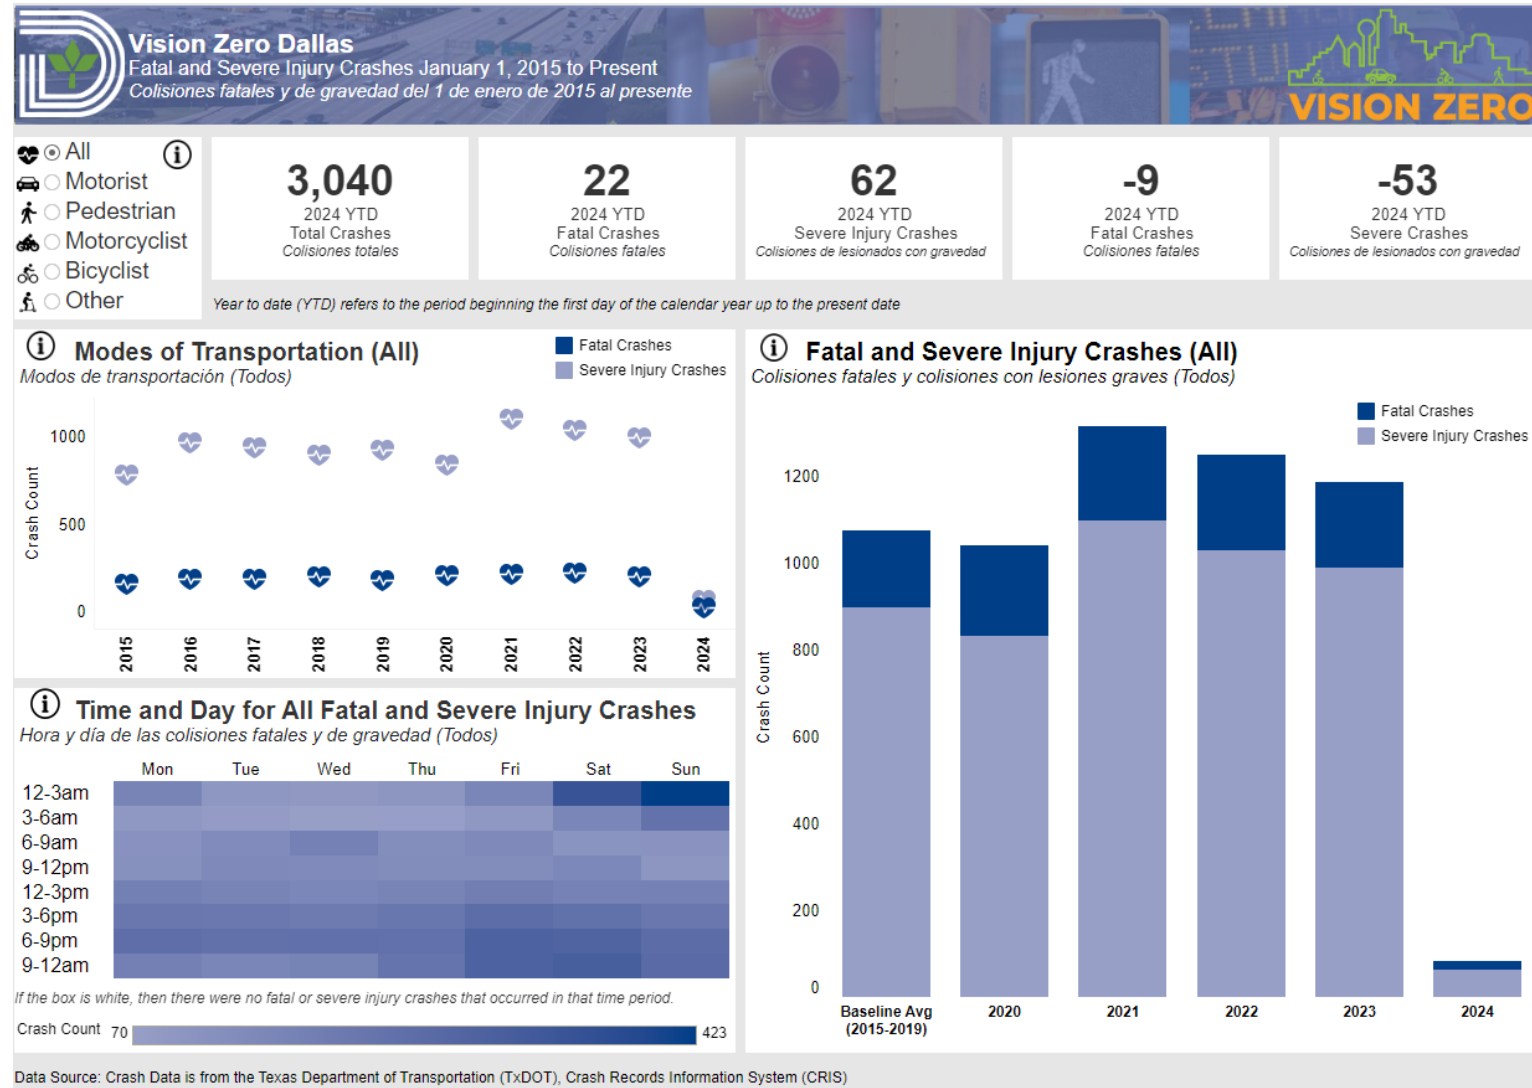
Vision Zero Dallas
Fatal and Severe Injury Crashes January 1, 2015 to Present
Colisiones fatales y de gravedad del 1 de enero de 2015 al presente

VISION ZERO

All
Motorist
Pedestrian
Motorcyclist
Bicyclist
Other

3,040
2024 YTD
Total Crashes
Colisiones totales

22
2024 YTD
Fatal Crashes
Colisiones fatales

62
2024 YTD
Severe Injury Crashes
Colisiones de lesionados con gravedad

-9
2024 YTD
Fatal Crashes
Colisiones fatales

-53
2024 YTD
Severe Crashes
Colisiones de lesionados con gravedad

Year to date (YTD) refers to the period beginning the first day of the calendar year up to the present date

Modes of Transportation (All)
Modos de transportación (Todos)

Fatal Crashes
Severe Injury Crashes

Crash Count
1000
500
0
2015 2016 2017 2018 2019 2020 2021 2022 2023 2024

Fatal and Severe Injury Crashes (All)
Colisiones fatales y colisiones con lesiones graves (Todos)

Fatal Crashes
Severe Injury Crashes

Crash Count
1200
1000
800
600
400
200
0
Baseline Avg (2015-2019) 2020 2021 2022 2023 2024

Time and Day for All Fatal and Severe Injury Crashes
Hora y día de las colisiones fatales y de gravedad (Todos)

Mon Tue Wed Thu Fri Sat Sun
12-3am
3-6am
6-9am
9-12pm
12-3pm
3-6pm
6-9pm
9-12am

If the box is white, then there were no fatal or severe injury crashes that occurred in that time period.

Crash Count 70 423

Data Source: Crash Data is from the Texas Department of Transportation (TxDOT), Crash Records Information System (CRIS)